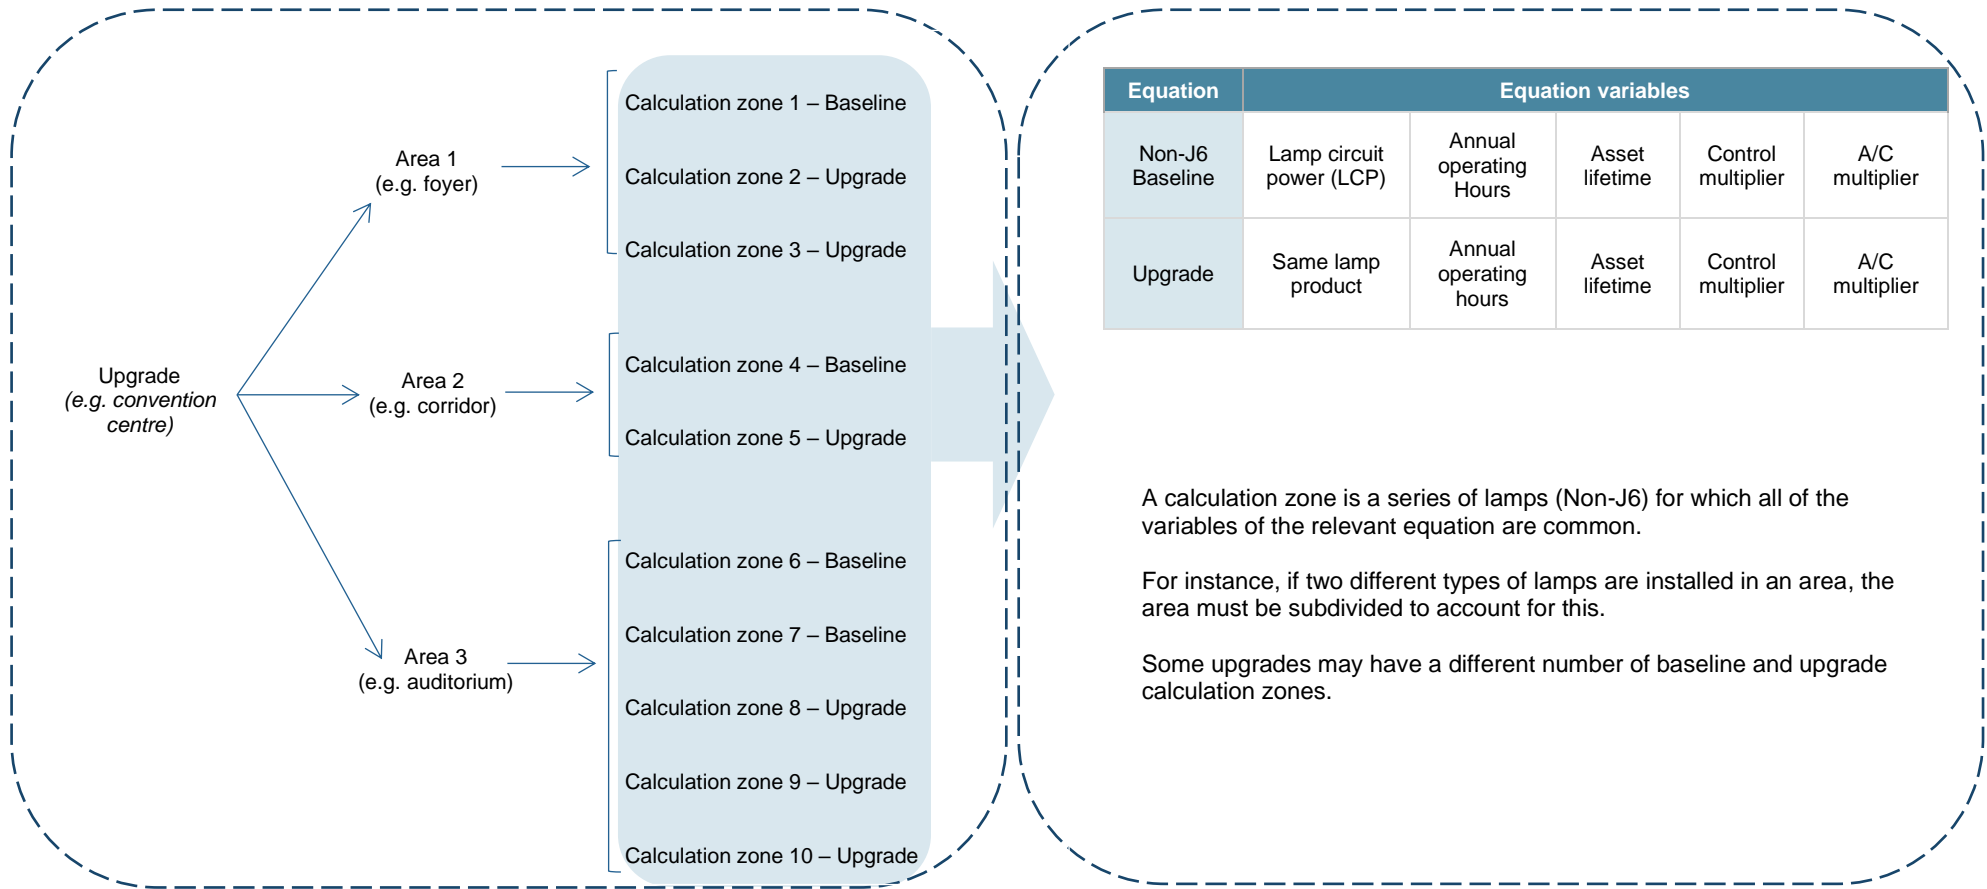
Upgrade
(e.g. convention centre)

Area 1
(e.g. foyer)

Area 2
(e.g. corridor)

Area 3
(e.g. auditorium)

Calculation zone 1 – Baseline
Calculation zone 2 – Upgrade
Calculation zone 3 – Upgrade
Calculation zone 4 – Baseline
Calculation zone 5 – Upgrade
Calculation zone 6 – Baseline
Calculation zone 7 – Baseline
Calculation zone 8 – Upgrade
Calculation zone 9 – Upgrade
Calculation zone 10 – Upgrade

| Equation | Equation variables | | | | |
|---|---|---|---|---|---|
| Non-J6 Baseline | Lamp circuit power (LCP) | Annual operating Hours | Asset lifetime | Control multiplier | A/C multiplier |
| Upgrade | Same lamp product | Annual operating hours | Asset lifetime | Control multiplier | A/C multiplier |

A calculation zone is a series of lamps (Non-J6) for which all of the variables of the relevant equation are common.

For instance, if two different types of lamps are installed in an area, the area must be subdivided to account for this.

Some upgrades may have a different number of baseline and upgrade calculation zones.